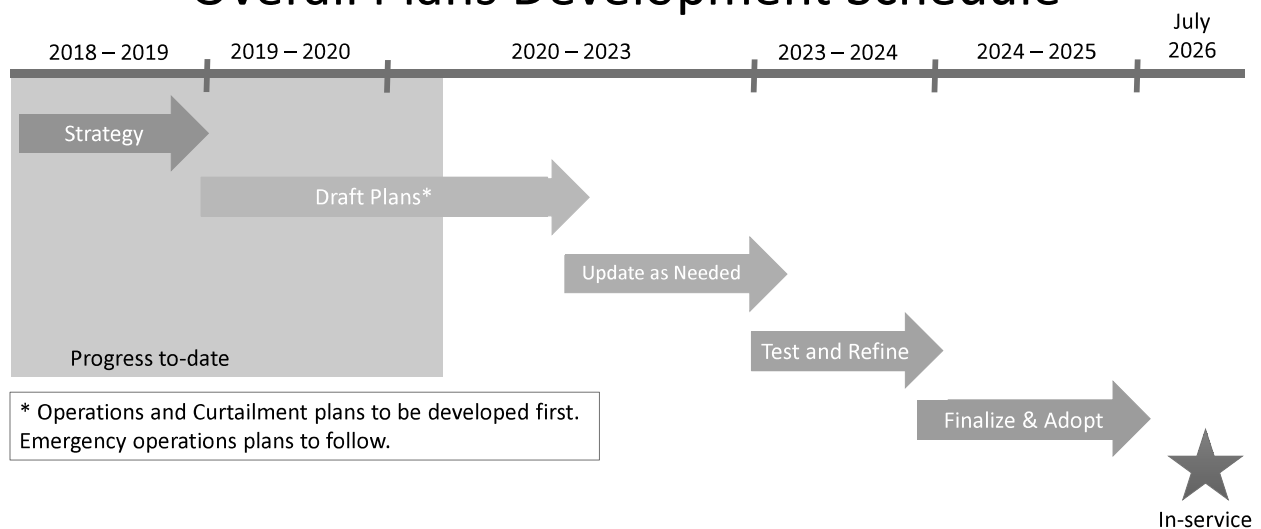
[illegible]

2018 – 2019
2019 – 2020
2020 – 2023
2023 – 2024
2024 – 2025
July 2026

Strategy

Draft Plans*

Update as Needed

Test and Refine

Finalize & Adopt

Progress to-date

* Operations and Curtailment plans to be developed first. Emergency operations plans to follow.

In-service